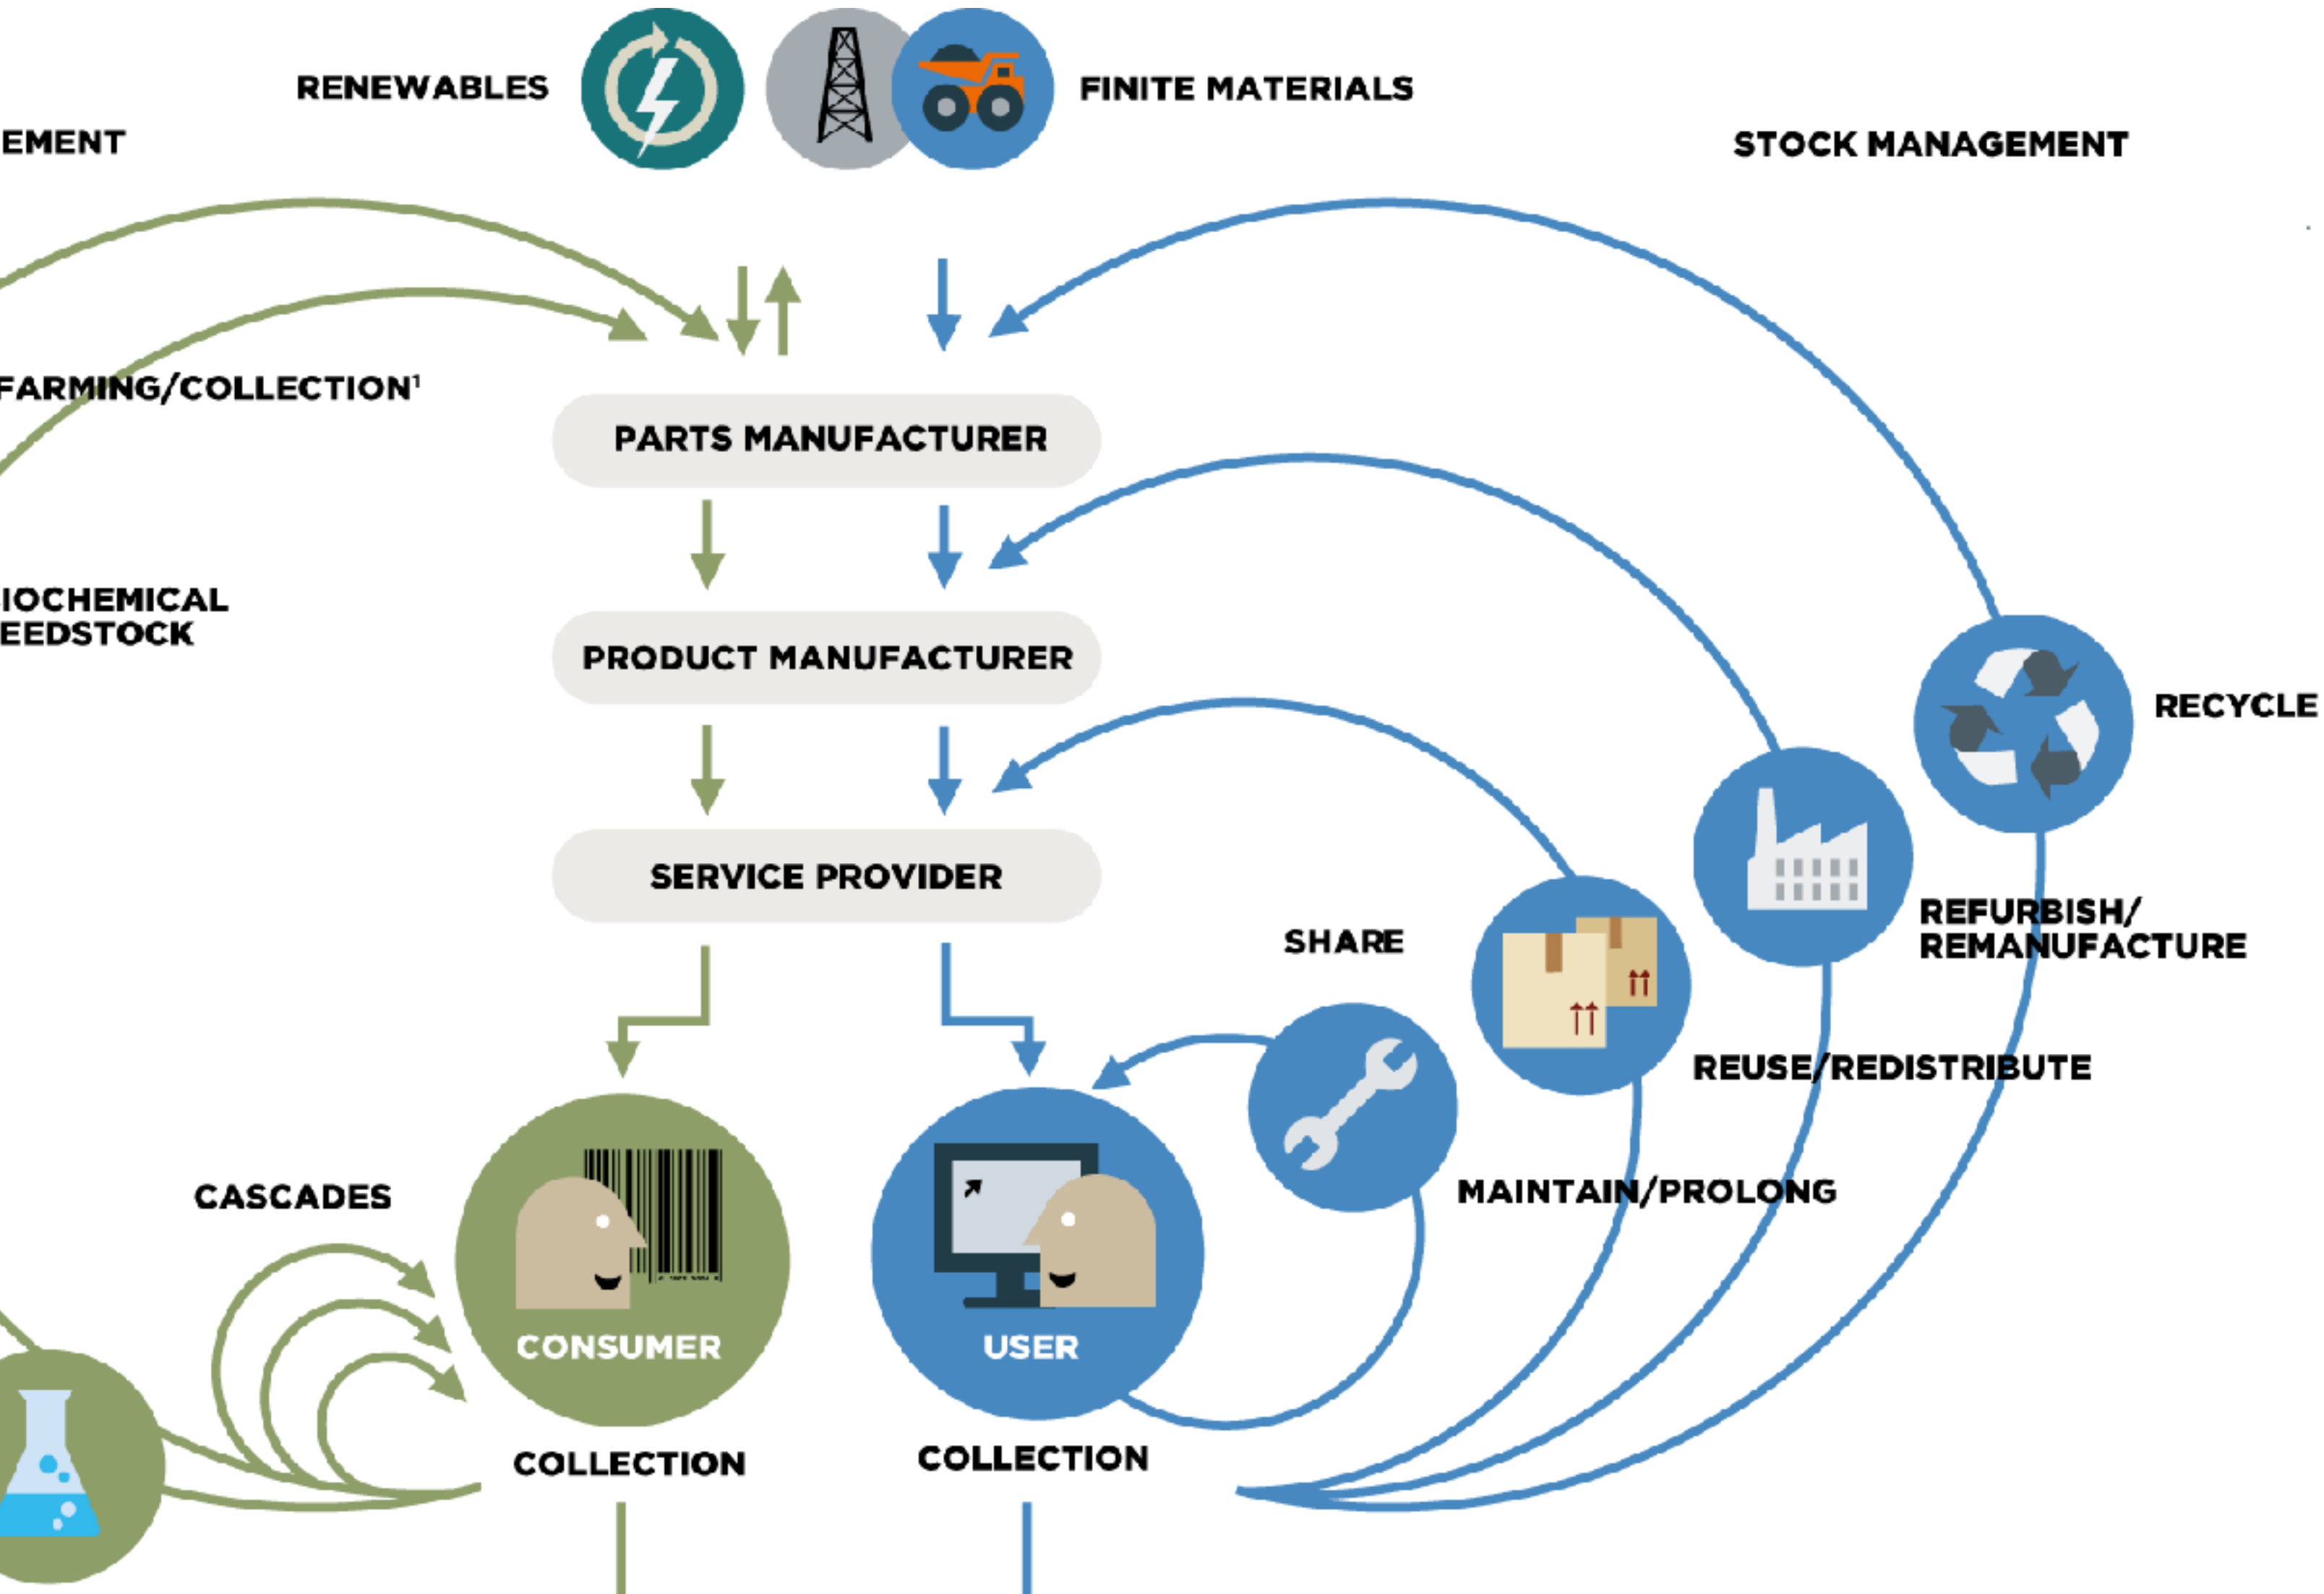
RENEWABLES

FINITE MATERIALS

EMENT

STOCK MANAGEMENT

FARMING/COLLECTION$^1$

PARTS MANUFACTURER

IOCHEMICAL
EEDSTOCK

PRODUCT MANUFACTURER

RECYCLE

SERVICE PROVIDER

REFURBISH/
REMANUFACTURE

SHARE

REUSE/REDISTRIBUTE

CASCADES

MAINTAIN/PROLONG

CONSUMER

USER

COLLECTION

COLLECTION